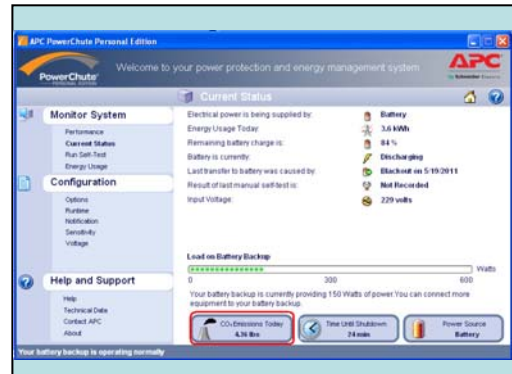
APC PowerChute Personal Edition

PowerChute PERSONAL EDITION

Welcome to your power protection and energy management system

APC by Schneider Electric

Current Status

Monitor System

Performance
Current Status
Run Self-Test
Energy Usage

Configuration

Options
Runtime
Notification
Sensitivity
Voltage

Help and Support

Help
Technical Data
Contact APC
About

Electrical power is being supplied by: Battery
Energy Usage Today: 3.6 kWh
Remaining battery charge is: 84 %
Battery is currently: Discharging
Last transfer to battery was caused by: Blackout on 5/19/2011
Result of last manual self-test is: Not Recorded
Input Voltage: 229 volts

Load on Battery Backup

Watts

0 300 600

Your battery backup is currently providing 150 Watts of power. You can connect more equipment to your battery backup.

$CO_2$ Emissions Today 4.36 lbs

Time Until Shutdown 24 mins

Power Source Battery

Your battery backup is operating normally